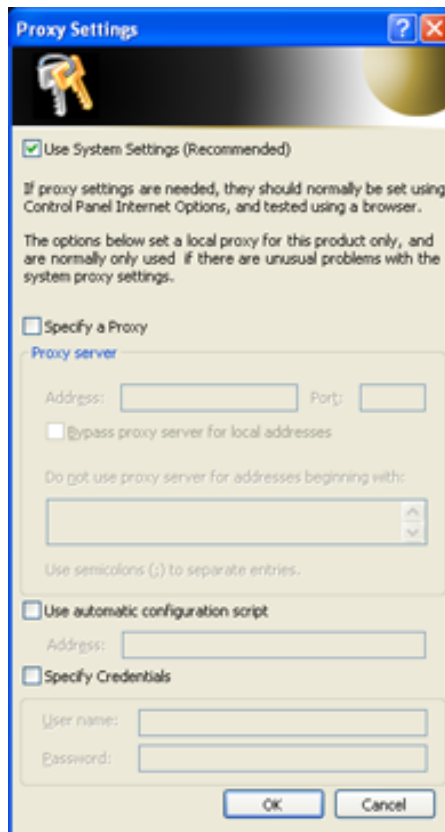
Proxy Settings

Use System Settings (Recommended)

If proxy settings are needed, they should normally be set using Control Panel Internet Options, and tested using a browser.

The options below set a local proxy for this product only, and are normally only used if there are unusual problems with the system proxy settings.

Specify a Proxy

Proxy server

Address:

Port:

Bypass proxy server for local addresses

Do not use proxy server for addresses beginning with:

Use semicolons (;) to separate entries.

Use automatic configuration script

Address:

Specify Credentials

User name:

Password:

OK

Cancel